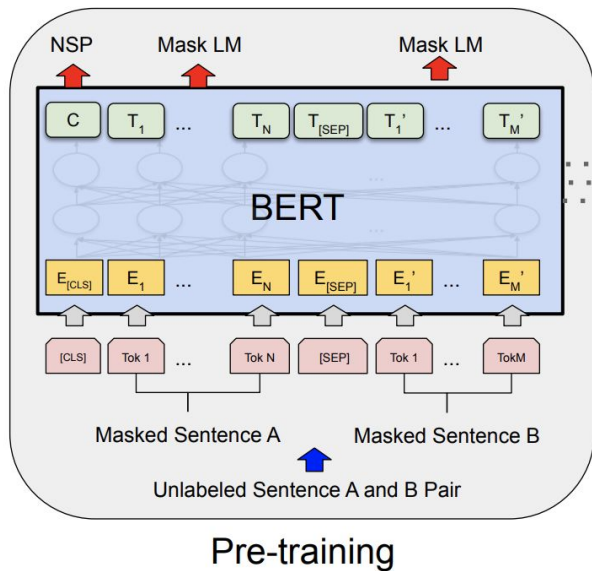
NSP Mask LM Mask LM

C $T_1$ ... $T_N$ $T_{[SEP]}$ $T_1'$ ... $T_M'$

BERT

$E_{[CLS]}$ $E_1$ ... $E_N$ $E_{[SEP]}$ $E_1'$ ... $E_M'$

[CLS] Tok 1 ... Tok N [SEP] Tok 1 ... TokM

Masked Sentence A Masked Sentence B

Unlabeled Sentence A and B Pair

Pre-training